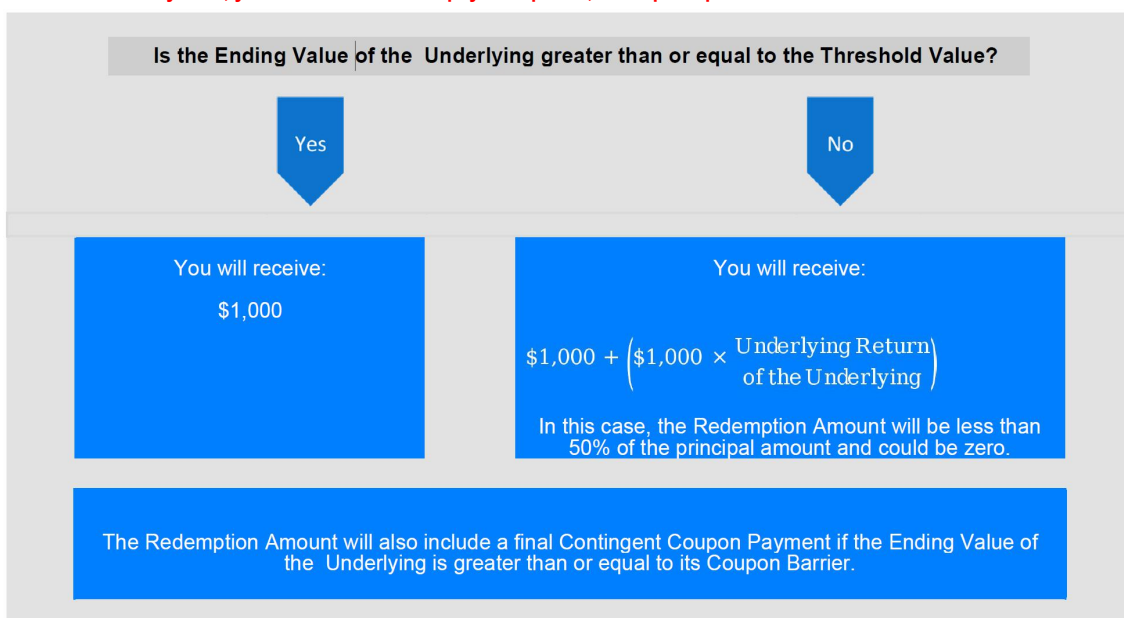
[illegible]

Is the Ending Value of the Underlying greater than or equal to the Threshold Value?

Yes

No

You will receive:

$1,000

You will receive:

$\$1,000 + \left(\$1,000 \times \frac{\text{Underlying Return}}{\text{of the Underlying}}\right)$

In this case, the Redemption Amount will be less than 50% of the principal amount and could be zero.

The Redemption Amount will also include a final Contingent Coupon Payment if the Ending Value of the Underlying is greater than or equal to its Coupon Barrier.